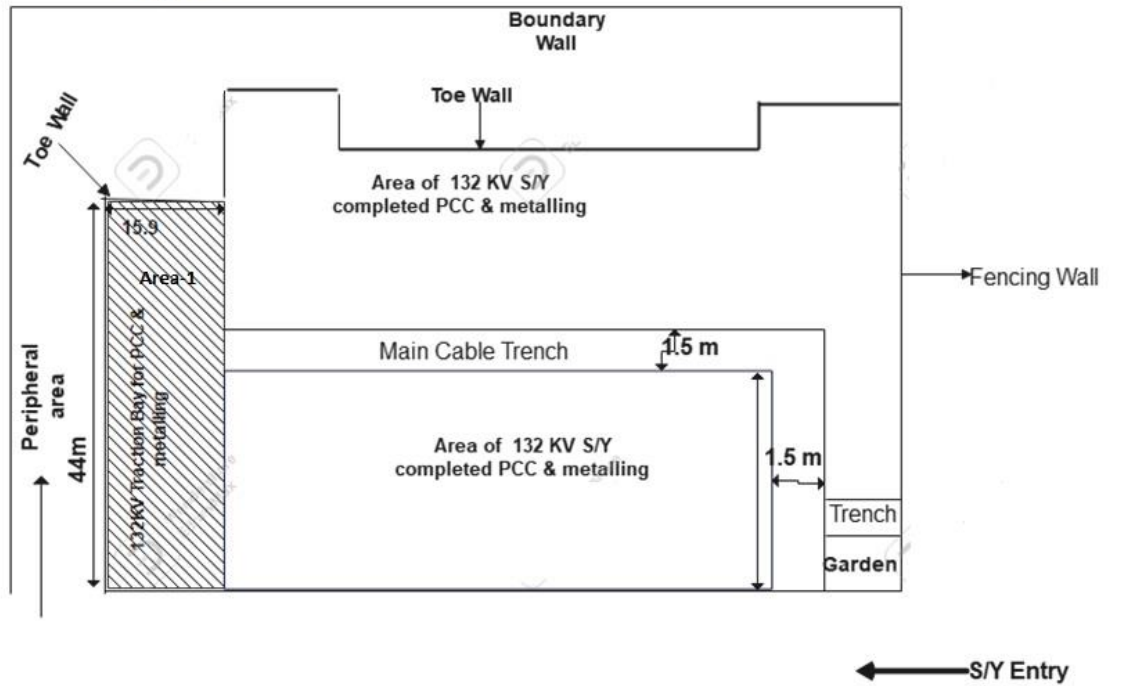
Boundary Wall

Toe Wall

Toe Wall

Area of 132 KV S/Y completed PCC & metalling

15.9

Area-1

Fencing Wall

Main Cable Trench

1.5 m

Peripheral area

44m

132KV Traction Bay for PCC & metalling

Area of 132 KV S/Y completed PCC & metalling

1.5 m

Trench

Garden

S/Y Entry